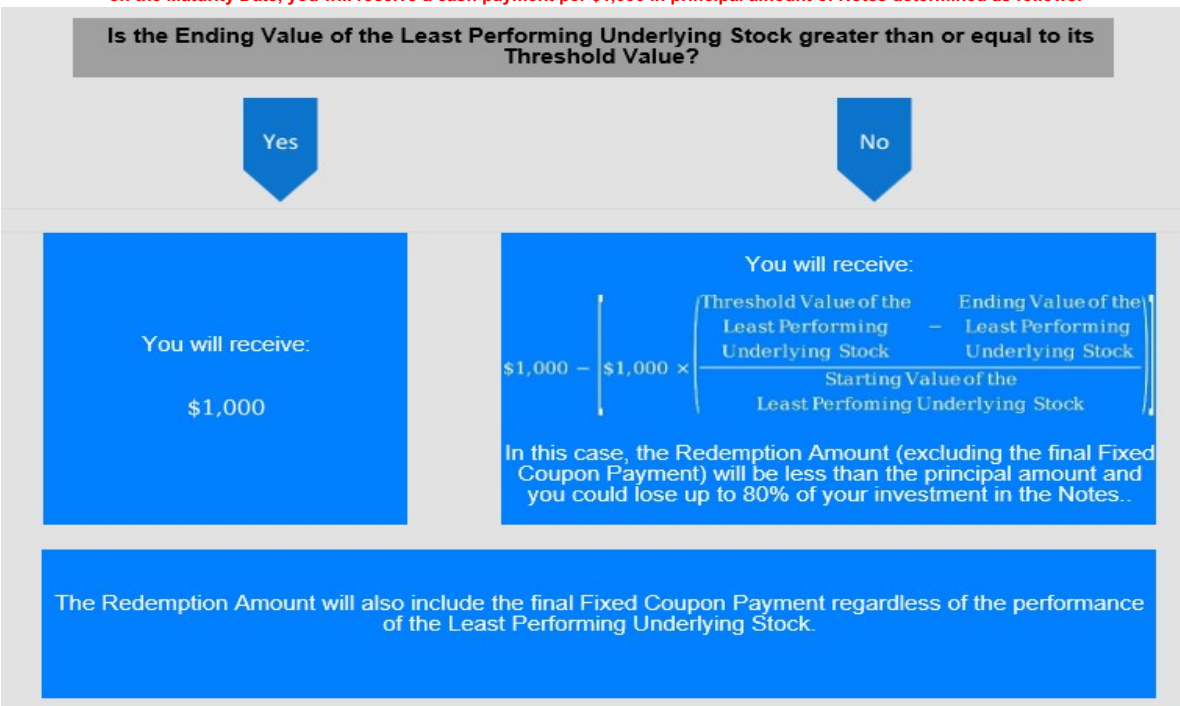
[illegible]

Is the Ending Value of the Least Performing Underlying Stock greater than or equal to its Threshold Value?

Yes

No

You will receive:

$1,000

You will receive:

$\$1{,}000 - \left[\$1{,}000 \times \left(\frac{\text{Threshold Value of the Least Performing Underlying Stock} - \text{Ending Value of the Least Performing Underlying Stock}}{\text{Starting Value of the Least Perfoming Underlying Stock}}\right)\right]$

In this case, the Redemption Amount (excluding the final Fixed Coupon Payment) will be less than the principal amount and you could lose up to 80% of your investment in the Notes..

The Redemption Amount will also include the final Fixed Coupon Payment regardless of the performance of the Least Performing Underlying Stock.